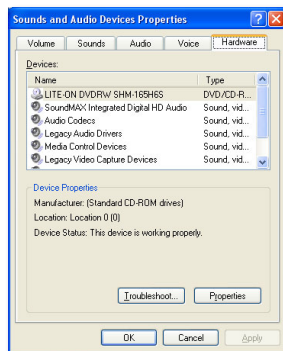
Sounds and Audio Devices Properties

Volume | Sounds | Audio | Voice | Hardware

Devices:

| Name | Type |
|---|---|
| LITE-ON DVDRW SHM-165H6S | DVD/CD-R... |
| SoundMAX Integrated Digital HD Audio | Sound, vid... |
| Audio Codecs | Sound, vid... |
| Legacy Audio Drivers | Sound, vid... |
| Media Control Devices | Sound, vid... |
| Legacy Video Capture Devices | Sound, vid... |

Device Properties

Manufacturer: (Standard CD-ROM drives)

Location: Location 0 (0)

Device Status: This device is working properly.

Troubleshoot... Properties

OK Cancel Apply